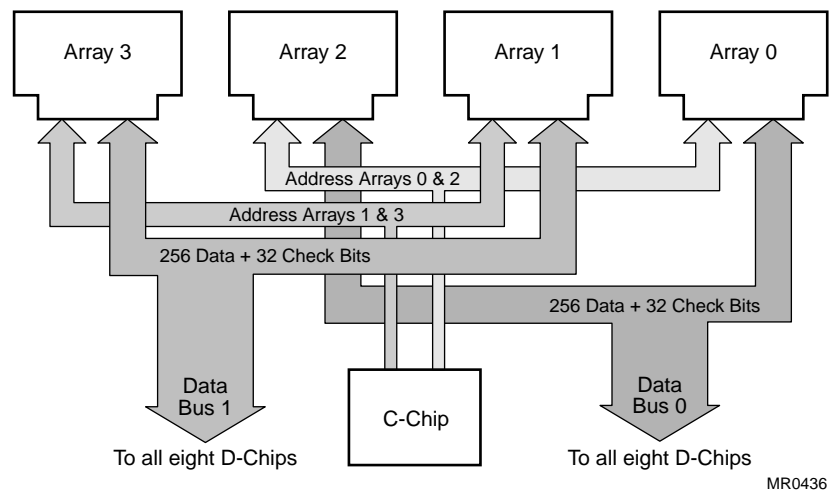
Array 3

Array 2

Array 1

Array 0

Address Arrays 0 & 2

Address Arrays 1 & 3

256 Data + 32 Check Bits

256 Data + 32 Check Bits

Data Bus 1

C-Chip

Data Bus 0

To all eight D-Chips

To all eight D-Chips

MR0436